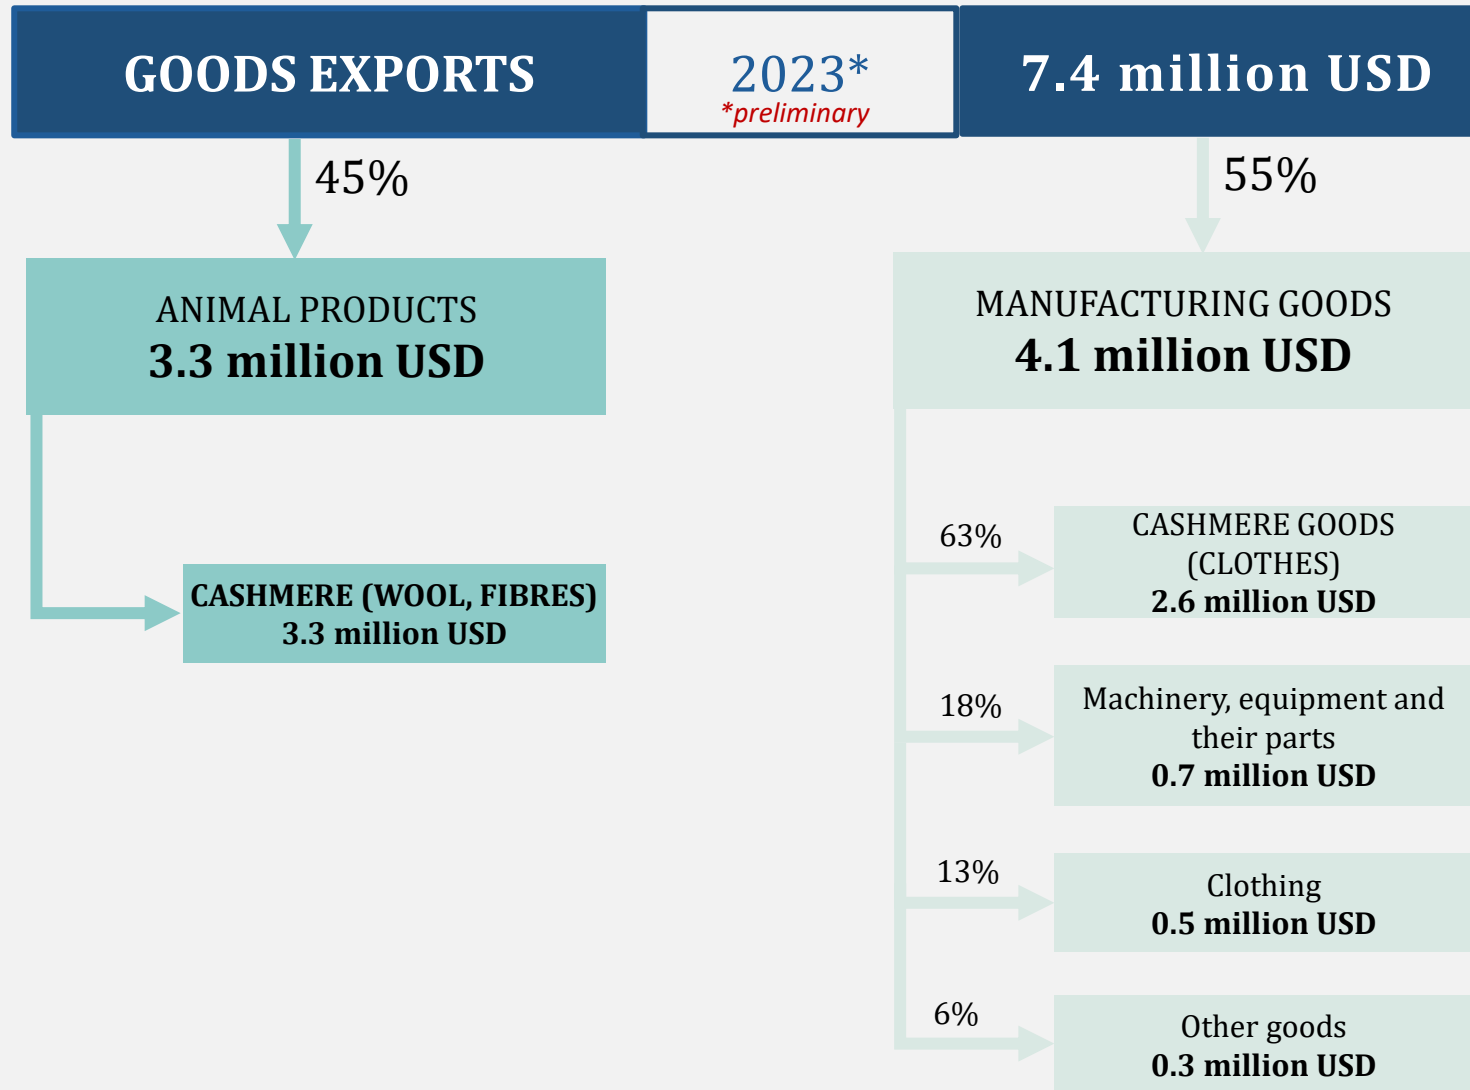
GOODS EXPORTS

2023*
*preliminary

7.4 million USD

45%

55%

ANIMAL PRODUCTS
3.3 million USD

MANUFACTURING GOODS
4.1 million USD

CASHMERE (WOOL, FIBRES)
3.3 million USD

63%

CASHMERE GOODS (CLOTHES)
2.6 million USD

18%

Machinery, equipment and their parts
0.7 million USD

13%

Clothing
0.5 million USD

6%

Other goods
0.3 million USD